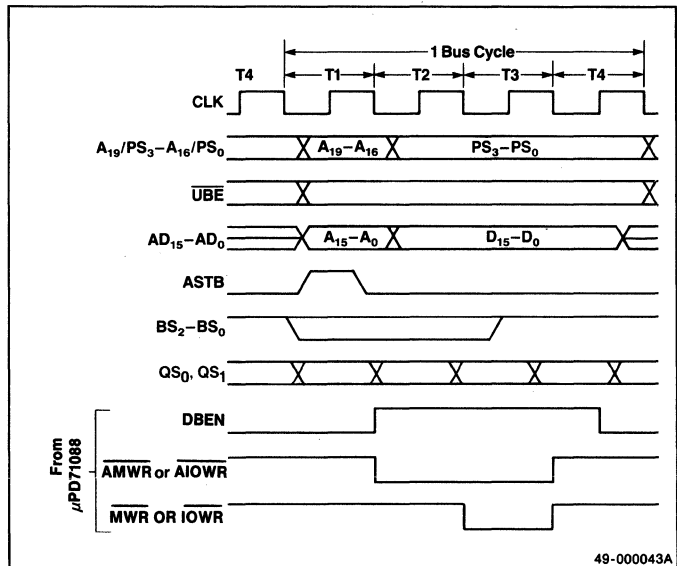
1 Bus Cycle

T4

T1

T2

T3

T4

CLK

$A_{19}/PS_3-A_{16}/PS_0$

$A_{19}-A_{16}$

$PS_3-PS_0$

$\overline{UBE}$

$AD_{15}-AD_0$

$A_{15}-A_0$

$D_{15}-D_0$

ASTB

$BS_2-BS_0$

$QS_0$, $QS_1$

From $\mu$PD71088

DBEN

$\overline{AMWR}$ or $\overline{AIOWR}$

$\overline{MWR}$ OR $\overline{IOWR}$

49-000043A